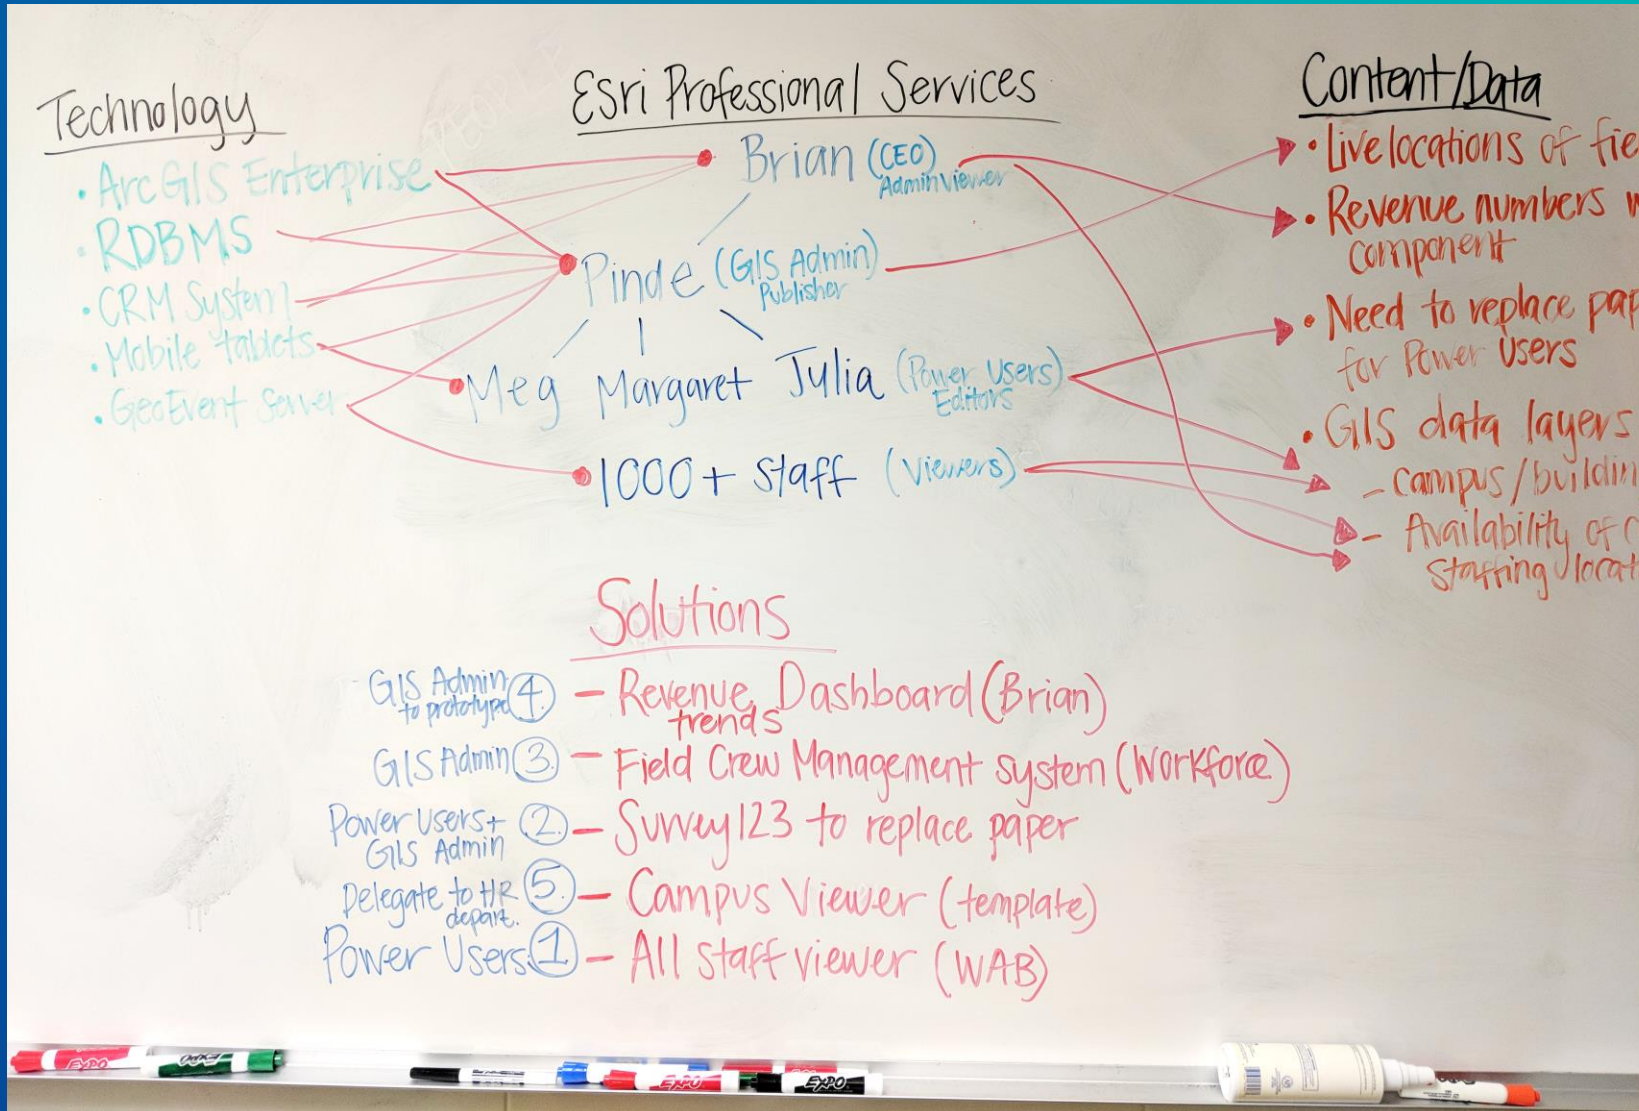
Technology
• ArcGIS Enterprise
• RDBMS
• CRM System
• Mobile tablets
• GeoEvent Server

Esri Professional Services

Brian (CEO) Admin Viewer

Pinde (GIS Admin) Publisher

Meg Margaret Julia (Power Users) Editors

1000+ Staff (Viewers)

Content/Data
• Live locations of fie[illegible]
• Revenue numbers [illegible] component
• Need to replace pap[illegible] for Power Users
• GIS data layers
– campus/buildin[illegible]
– Availability of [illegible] Staffing/locat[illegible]

Solutions
GIS Admin to prototype (4) – Revenue trends Dashboard (Brian)
GIS Admin (3) – Field Crew Management system (Workforce)
Power Users + GIS Admin (2) – Survey123 to replace paper
Delegate to HR depart. (5) – Campus Viewer (template)
Power Users (1) – All staff viewer (WAB)

EXPO
EXPO
EXPO